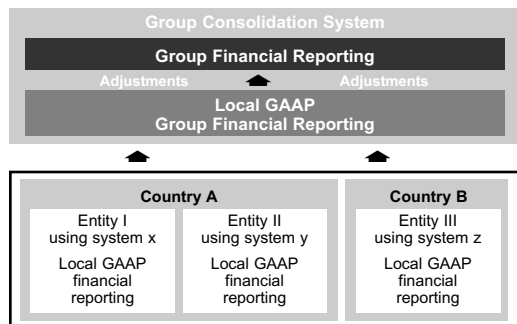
Group Consolidation System

Group Financial Reporting

Adjustments

Adjustments

Local GAAP
Group Financial Reporting

Country A

Entity I
using system x

Local GAAP
financial
reporting

Entity II
using system y

Local GAAP
financial
reporting

Country B

Entity III
using system z

Local GAAP
financial
reporting